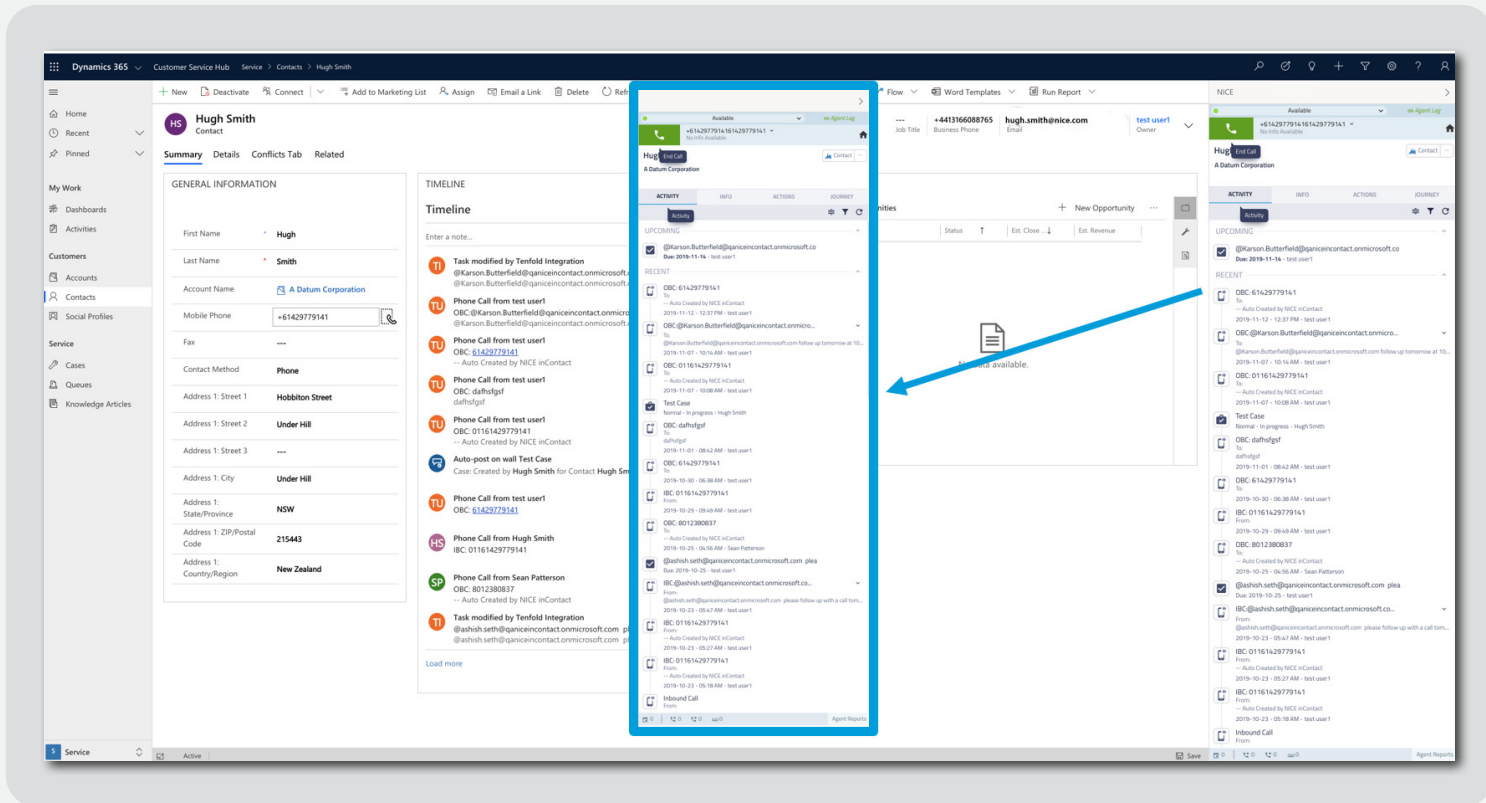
Dynamics 365 Customer Service Hub Service > Contacts > Hugh Smith

+ New Deactivate Connect Add to Marketing List Assign Email a Link Delete Refr Flow Word Templates Run Report

Home
Recent
Pinned

My Work
Dashboards
Activities

Customers
Accounts
Contacts
Social Profiles

Service
Cases
Queues
Knowledge Articles

HS Hugh Smith
Contact

Summary Details Conflicts Tab Related

GENERAL INFORMATION

| | |
|---|---|
| First Name * | Hugh |
| Last Name * | Smith |
| Account Name | A Datum Corporation |
| Mobile Phone | +61429779141 |
| Fax | --- |
| Contact Method | Phone |
| Address 1: Street 1 | Hobbiton Street |
| Address 1: Street 2 | Under Hill |
| Address 1: Street 3 | --- |
| Address 1: City | Under Hill |
| Address 1: State/Province | NSW |
| Address 1: ZIP/Postal Code | 215443 |
| Address 1: Country/Region | New Zealand |

TIMELINE
Timeline
Enter a note...
Task modified by Tenfold Integration
@Karson.Butterfield@qaniceincontact.onmicrosoft.
@Karson.Butterfield@qaniceincontact.onmicrosoft.
Phone Call from test user1
OBC:@Karson.Butterfield@qaniceincontact.onmicrosoft.
@Karson.Butterfield@qaniceincontact.onmicrosoft.
Phone Call from test user1
OBC: 61429779141
-- Auto Created by NICE inContact
Phone Call from test user1
OBC: dafhsfgsf
dafhsfgsf
Phone Call from test user1
OBC: 01161429779141
-- Auto Created by NICE inContact
Auto-post on wall Test Case
Case: Created by Hugh Smith for Contact Hugh Sm
Phone Call from test user1
OBC: 61429779141
Phone Call from Hugh Smith
IBC: 01161429779141
Phone Call from Sean Patterson
OBC: 8012380837
-- Auto Created by NICE inContact
Task modified by Tenfold Integration
@ashish.seth@qaniceincontact.onmicrosoft.com pl
@ashish.seth@qaniceincontact.onmicrosoft.com pl
Load more

--- Job Title | +4413166088765 Business Phone | hugh.smith@nice.com Email | test user1 Owner

nities + New Opportunity
Status | Est. Close ... | Est. Revenue
No data available.

Available Agent Log
+61429791416142977914 1
No Info Available
End Call
Hugh
A Datum Corporation
Contact
ACTIVITY INFO ACTIONS JOURNEY
Activity
UPCOMING
@Karson.Butterfield@qaniceincontact.onmicrosoft.co
Due: 2019-11-14 - test user1
RECENT
OBC: 61429779141
To:
-- Auto Created by NICE inContact
2019-11-12 - 12:37 PM - test user1
OBC:@Karson.Butterfield@qaniceincontact.onmicro...
To:
@Karson.Butterfield@qaniceincontact.onmicrosoft.com follow up tomorrow at 10...
2019-11-07 - 10:14 AM - test user1
OBC: 01161429779141
To:
-- Auto Created by NICE inContact
2019-11-07 - 10:08 AM - test user1
Test Case
Normal - In progress - Hugh Smith
OBC: dafhsfgsf
To:
dafhsfgsf
2019-11-01 - 08:42 AM - test user1
OBC: 61429779141
To:
2019-10-30 - 06:38 AM - test user1
IBC: 01161429779141
From:
2019-10-29 - 09:49 AM - test user1
OBC: 8012380837
To:
-- Auto Created by NICE inContact
2019-10-25 - 04:56 AM - Sean Patterson
@ashish.seth@qaniceincontact.onmicrosoft.com plea
Due: 2019-10-25 - test user1
IBC:@ashish.seth@qaniceincontact.onmicrosoft.co...
From:
@ashish.seth@qaniceincontact.onmicrosoft.com please follow up with a call tom...
2019-10-23 - 05:47 AM - test user1
IBC: 01161429779141
From:
-- Auto Created by NICE inContact
2019-10-23 - 05:27 AM - test user1
IBC: 01161429779141
From:
-- Auto Created by NICE inContact
2019-10-23 - 05:18 AM - test user1
Inbound Call
From:
0 0 0 0 Agent Reports

NICE

S Service Active Save